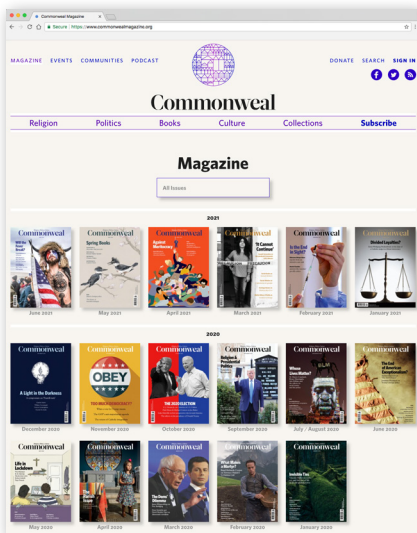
Commonweal Magazine ×

Secure | https://www.commonwealmagazine.org

MAGAZINE EVENTS COMMUNITIES PODCAST

DONATE SEARCH SIGN IN

Commonweal

Religion Politics Books Culture Collections Subscribe

Magazine

All Issues

2021

Commonweal
June 2021

Commonweal
Spring Books
May 2021

Commonweal
Against Meritocracy
April 2021

Commonweal
'It Cannot Continue'
March 2021

Commonweal
Is the End in Sight?
February 2021

Commonweal
Divided Loyalties?
January 2021

2020

Commonweal
A Light in the Darkness
December 2020

Commonweal
OBEY
November 2020

Commonweal
THE 2020 ELECTION
October 2020

Commonweal
Religion & Presidential Politics
September 2020

Commonweal
Whose Lives Matter?
July / August 2020

Commonweal
The Fate of American Conservatism?
June 2020

Commonweal
Life in Lockdown
May 2020

Commonweal
April 2020

Commonweal
The Dems' Dilemma
March 2020

Commonweal
February 2020

Commonweal
Invisible Ties
January 2020